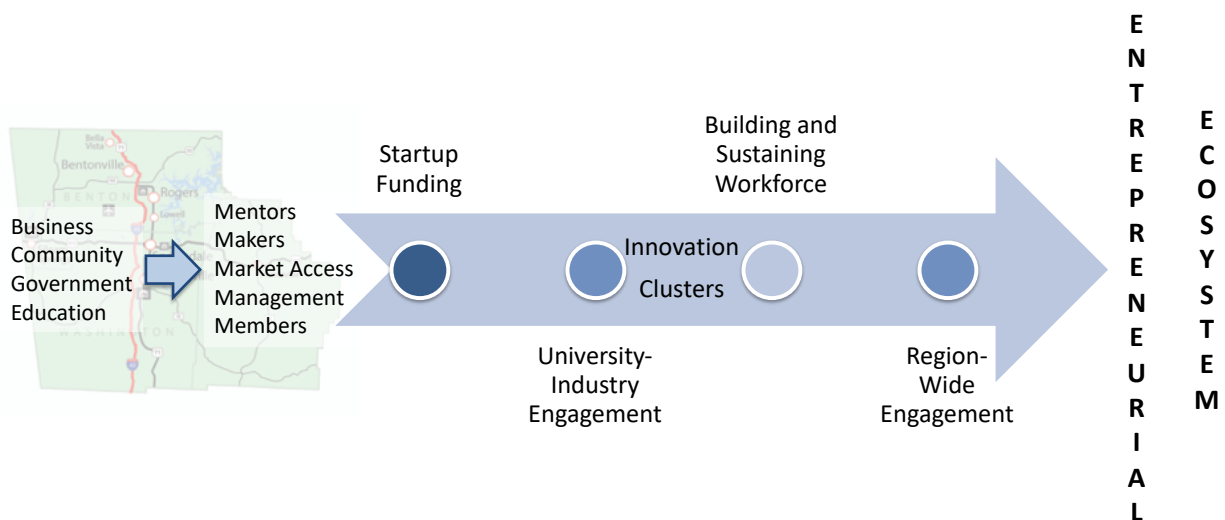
Bella Vista
Bentonville
BENTON
Rogers
Lowell

Business
Community
Government
Education

Mentors
Makers
Market Access
Management
Members

WASHINGTON

Startup Funding

Innovation Clusters

Building and Sustaining Workforce

University-Industry Engagement

Region-Wide Engagement

ENTREPRENEURIAL

ECOSYSTEM